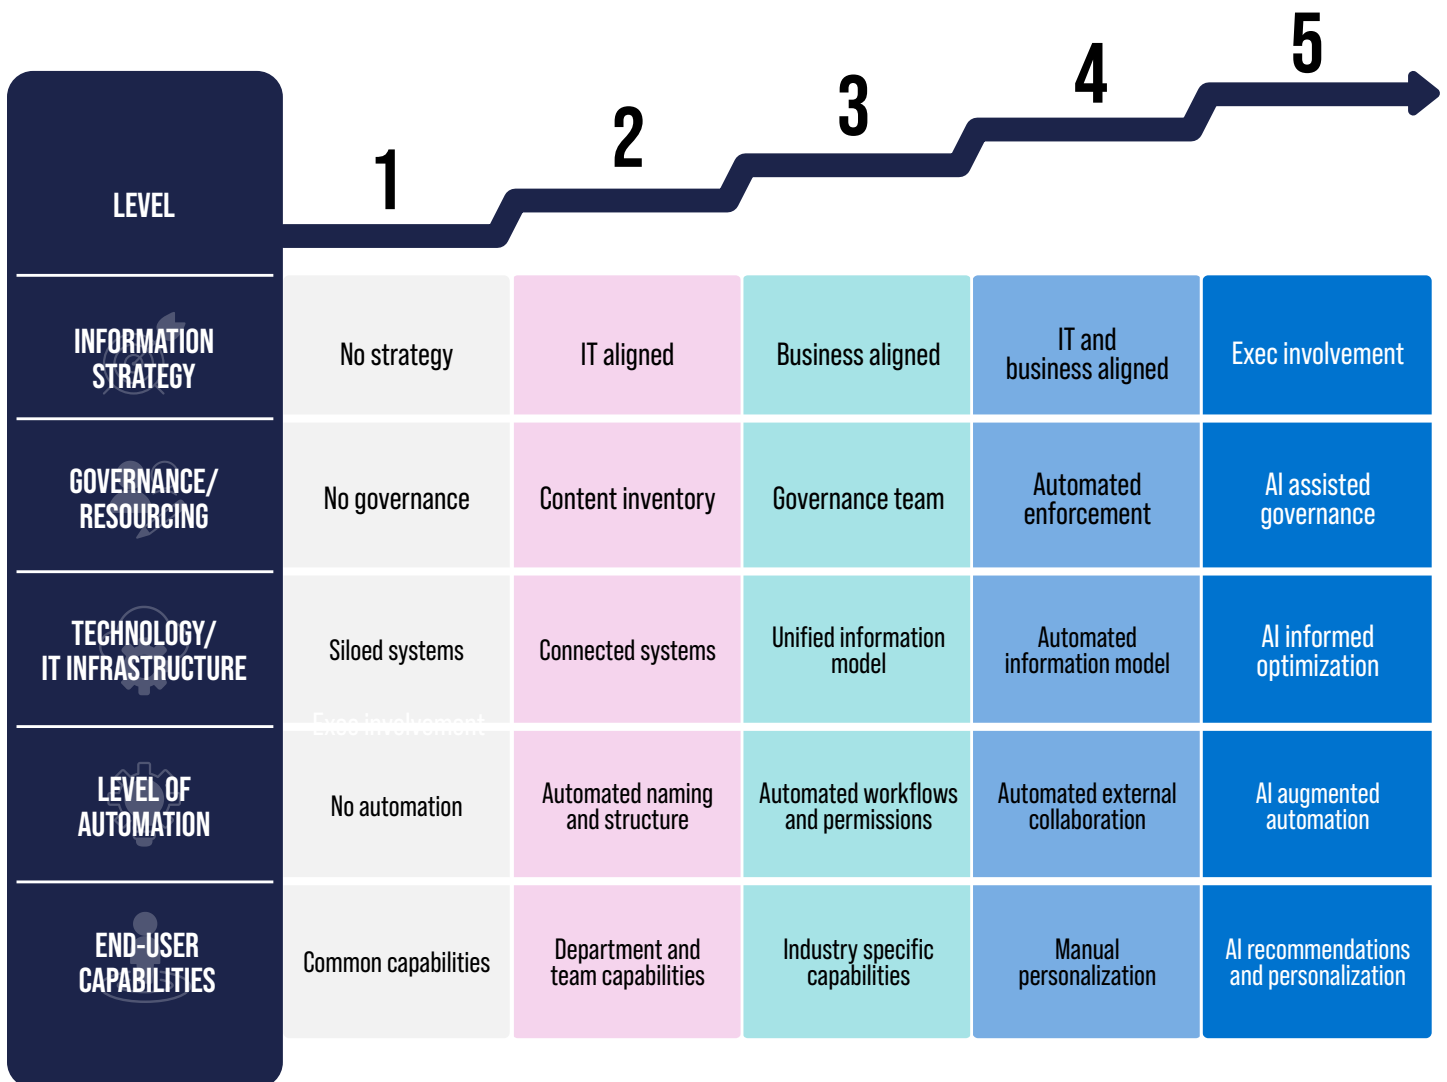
| LEVEL | 1 | 2 | 3 | 4 | 5 |
|---|---|---|---|---|---|
| INFORMATION STRATEGY | No strategy | IT aligned | Business aligned | IT and business aligned | Exec involvement |
| GOVERNANCE/ RESOURCING | No governance | Content inventory | Governance team | Automated enforcement | AI assisted governance |
| TECHNOLOGY/ IT INFRASTRUCTURE | Siloed systems | Connected systems | Unified information model | Automated information model | AI informed optimization |
| LEVEL OF AUTOMATION | No automation | Automated naming and structure | Automated workflows and permissions | Automated external collaboration | AI augmented automation |
| END-USER CAPABILITIES | Common capabilities | Department and team capabilities | Industry specific capabilities | Manual personalization | AI recommendations and personalization |

Exec involvement